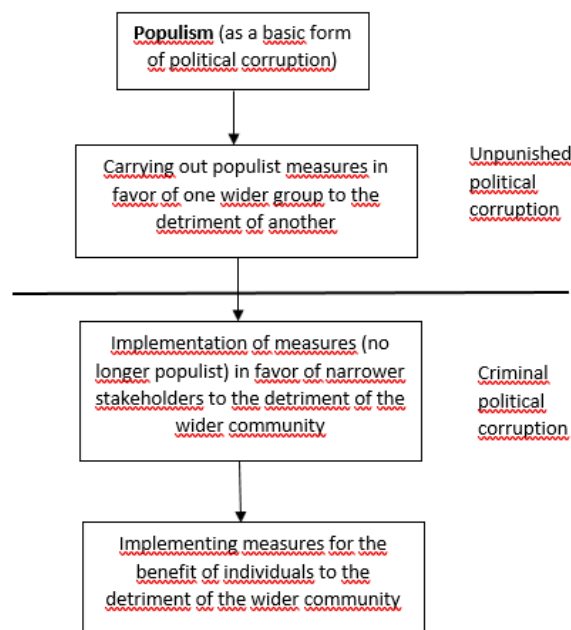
**Populism** (as a basic form of political corruption)

Carrying out populist measures in favor of one wider group to the detriment of another

Unpunished political corruption

Implementation of measures (no longer populist) in favor of narrower stakeholders to the detriment of the wider community

Criminal political corruption

Implementing measures for the benefit of individuals to the detriment of the wider community